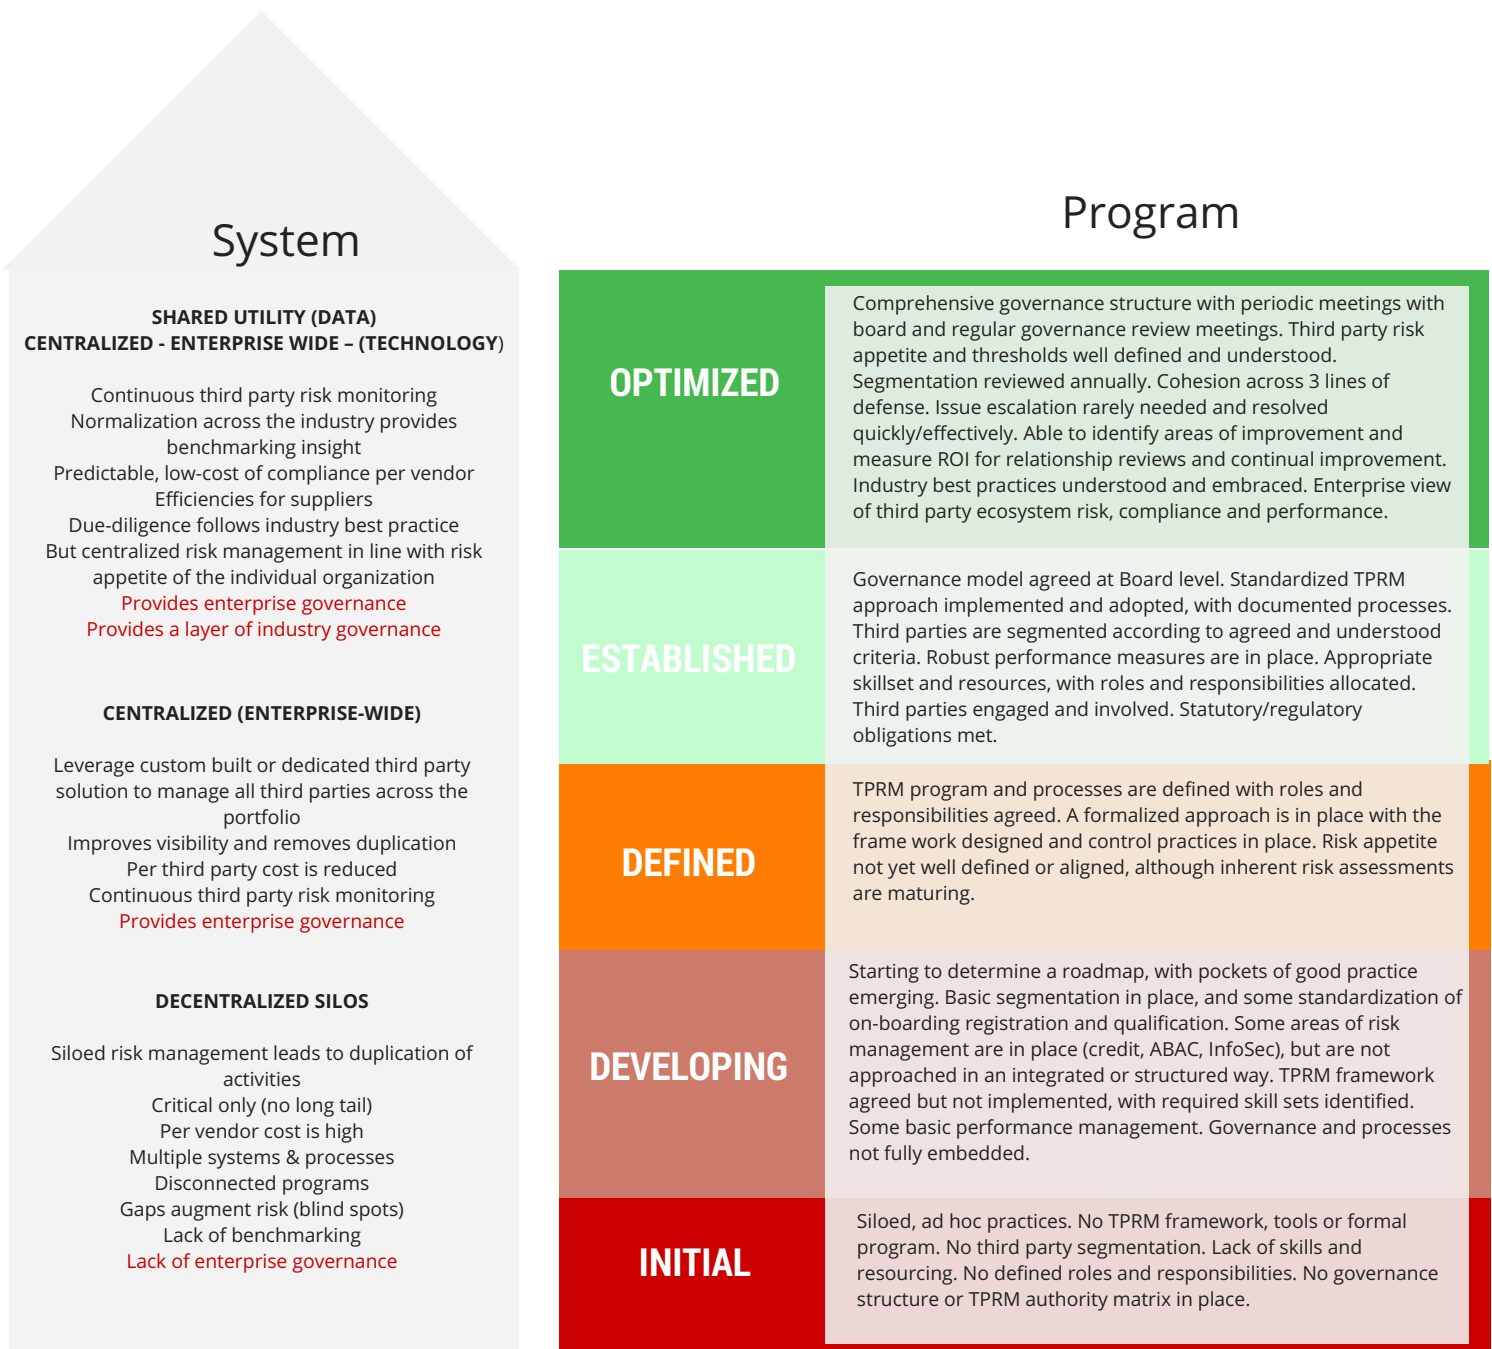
System

SHARED UTILITY (DATA)
CENTRALIZED - ENTERPRISE WIDE – (TECHNOLOGY)

Continuous third party risk monitoring
Normalization across the industry provides benchmarking insight
Predictable, low-cost of compliance per vendor
Efficiencies for suppliers
Due-diligence follows industry best practice
But centralized risk management in line with risk appetite of the individual organization
Provides enterprise governance
Provides a layer of industry governance

CENTRALIZED (ENTERPRISE-WIDE)

Leverage custom built or dedicated third party solution to manage all third parties across the portfolio
Improves visibility and removes duplication
Per third party cost is reduced
Continuous third party risk monitoring
Provides enterprise governance

DECENTRALIZED SILOS

Siloed risk management leads to duplication of activities
Critical only (no long tail)
Per vendor cost is high
Multiple systems & processes
Disconnected programs
Gaps augment risk (blind spots)
Lack of benchmarking
Lack of enterprise governance

Program

OPTIMIZED

Comprehensive governance structure with periodic meetings with board and regular governance review meetings. Third party risk appetite and thresholds well defined and understood. Segmentation reviewed annually. Cohesion across 3 lines of defense. Issue escalation rarely needed and resolved quickly/effectively. Able to identify areas of improvement and measure ROI for relationship reviews and continual improvement. Industry best practices understood and embraced. Enterprise view of third party ecosystem risk, compliance and performance.

ESTABLISHED

Governance model agreed at Board level. Standardized TPRM approach implemented and adopted, with documented processes. Third parties are segmented according to agreed and understood criteria. Robust performance measures are in place. Appropriate skillset and resources, with roles and responsibilities allocated. Third parties engaged and involved. Statutory/regulatory obligations met.

DEFINED

TPRM program and processes are defined with roles and responsibilities agreed. A formalized approach is in place with the frame work designed and control practices in place. Risk appetite not yet well defined or aligned, although inherent risk assessments are maturing.

DEVELOPING

Starting to determine a roadmap, with pockets of good practice emerging. Basic segmentation in place, and some standardization of on-boarding registration and qualification. Some areas of risk management are in place (credit, ABAC, InfoSec), but are not approached in an integrated or structured way. TPRM framework agreed but not implemented, with required skill sets identified. Some basic performance management. Governance and processes not fully embedded.

INITIAL

Siloed, ad hoc practices. No TPRM framework, tools or formal program. No third party segmentation. Lack of skills and resourcing. No defined roles and responsibilities. No governance structure or TPRM authority matrix in place.